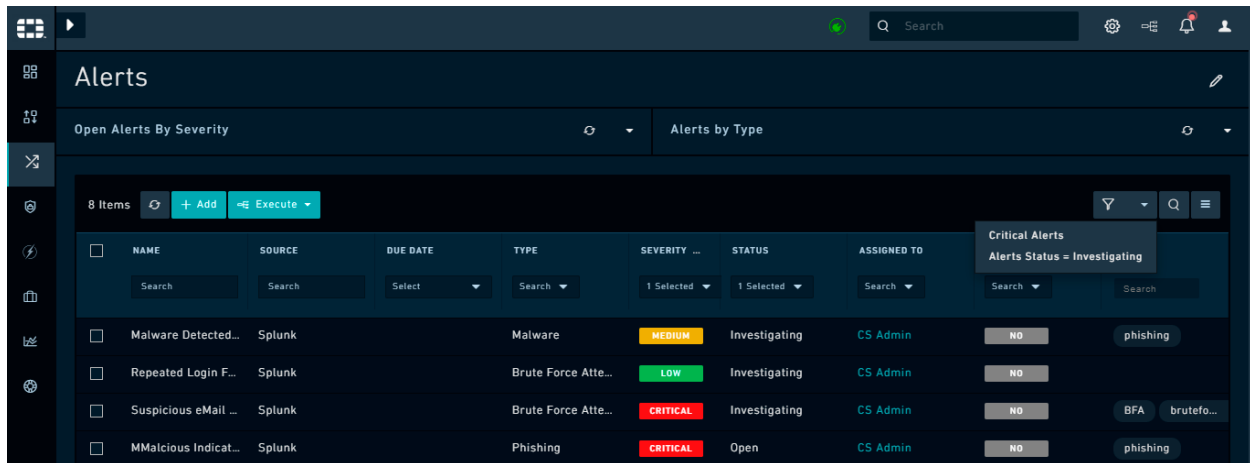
Search

Alerts

Open Alerts By Severity

Alerts by Type

8 Items + Add Execute

Critical Alerts
Alerts Status = Investigating

| NAME | SOURCE | DUE DATE | TYPE | SEVERITY ... | STATUS | ASSIGNED TO | | |
|---|---|---|---|---|---|---|---|---|
| Search | Search | Select | Search | 1 Selected | 1 Selected | Search | Search | Search |
| Malware Detected... | Splunk | | Malware | MEDIUM | Investigating | CS Admin | NO | phishing |
| Repeated Login F... | Splunk | | Brute Force Atte... | LOW | Investigating | CS Admin | NO | |
| Suspicious eMail ... | Splunk | | Brute Force Atte... | CRITICAL | Investigating | CS Admin | NO | BFA brutefo... |
| MMalcious Indicat... | Splunk | | Phishing | CRITICAL | Open | CS Admin | NO | phishing |